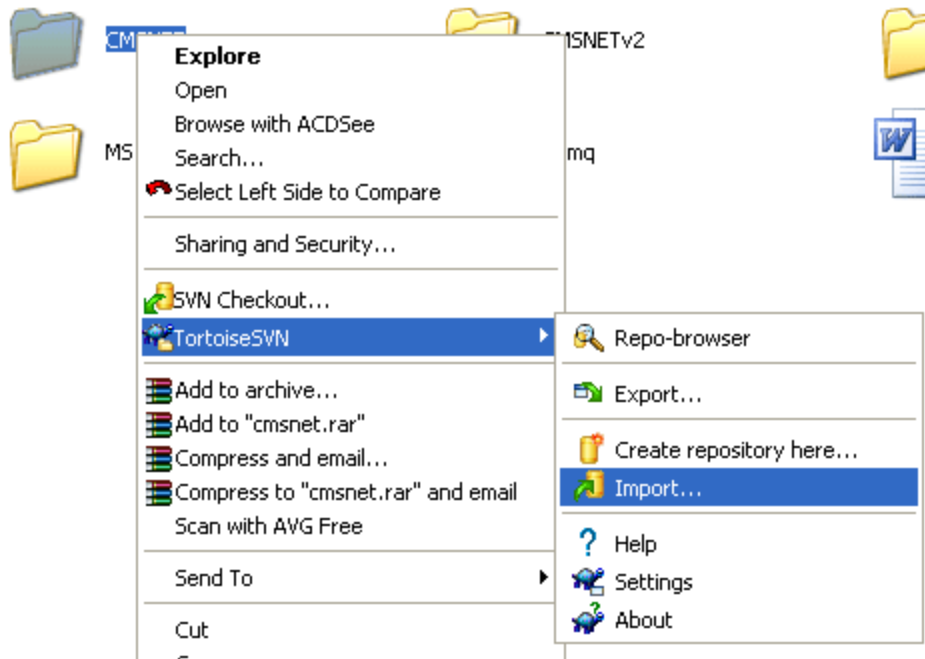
CM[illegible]

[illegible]MSNETv2

MS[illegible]

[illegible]mq

Explore
Open
Browse with ACDSee
Search...
Select Left Side to Compare

Sharing and Security...

SVN Checkout...
TortoiseSVN

Add to archive...
Add to "cmsnet.rar"
Compress and email...
Compress to "cmsnet.rar" and email
Scan with AVG Free

Send To

Cut
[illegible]

Repo-browser

Export...

Create repository here...
Import...

Help
Settings
About